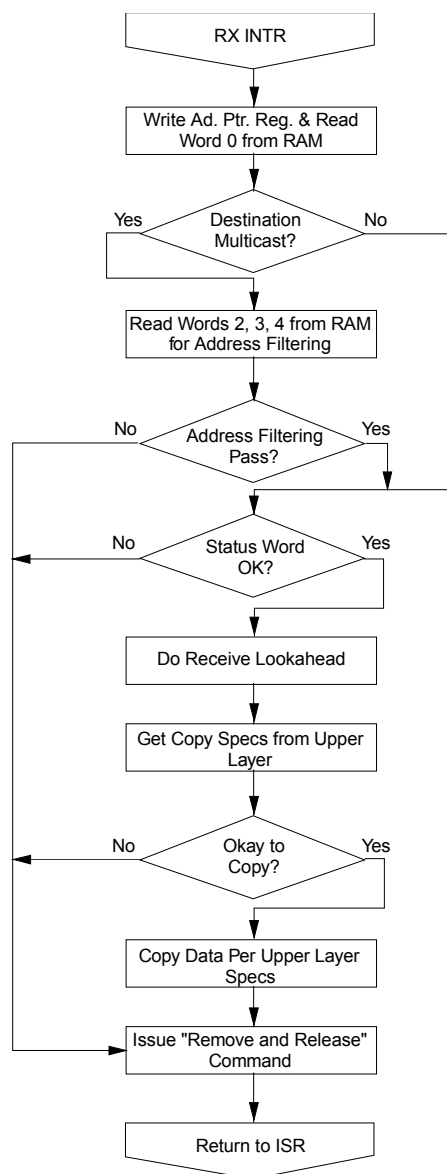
RX INTR

Write Ad. Ptr. Reg. & Read Word 0 from RAM

Yes

Destination Multicast?

No

Read Words 2, 3, 4 from RAM for Address Filtering

No

Address Filtering Pass?

Yes

No

Status Word OK?

Yes

Do Receive Lookahead

Get Copy Specs from Upper Layer

No

Okay to Copy?

Yes

Copy Data Per Upper Layer Specs

Issue "Remove and Release" Command

Return to ISR